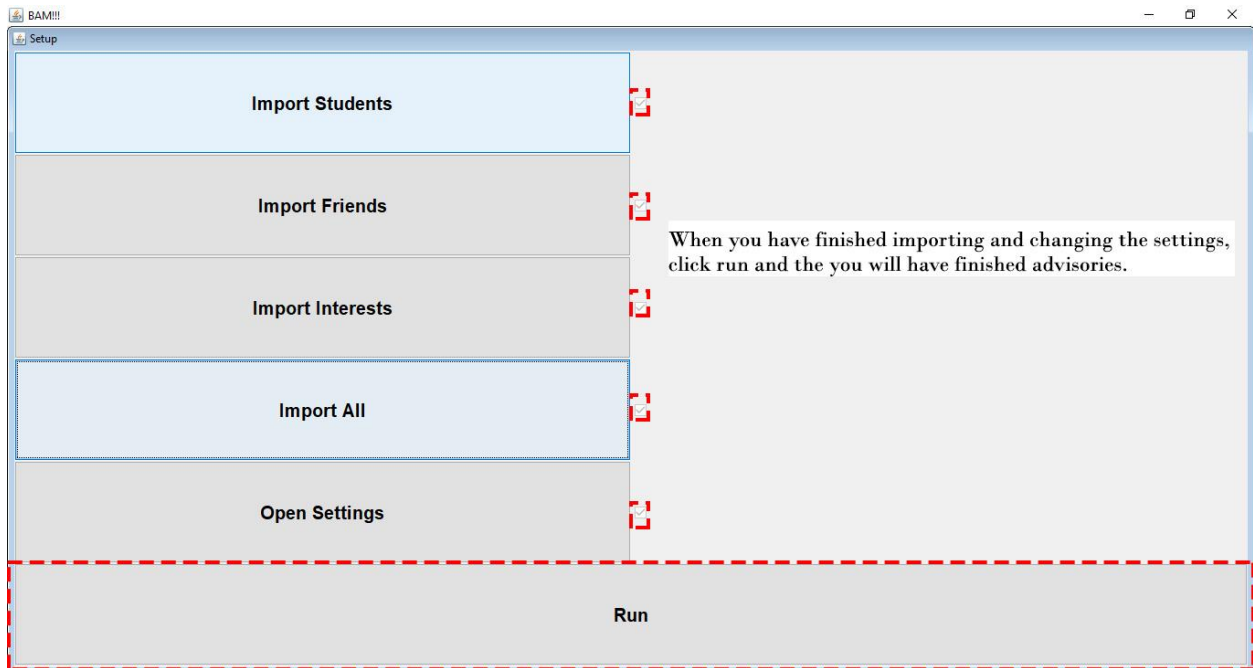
BAM!!!

Setup

Import Students

Import Friends

Import Interests

Import All

Open Settings

When you have finished importing and changing the settings, click run and the you will have finished advisories.

Run